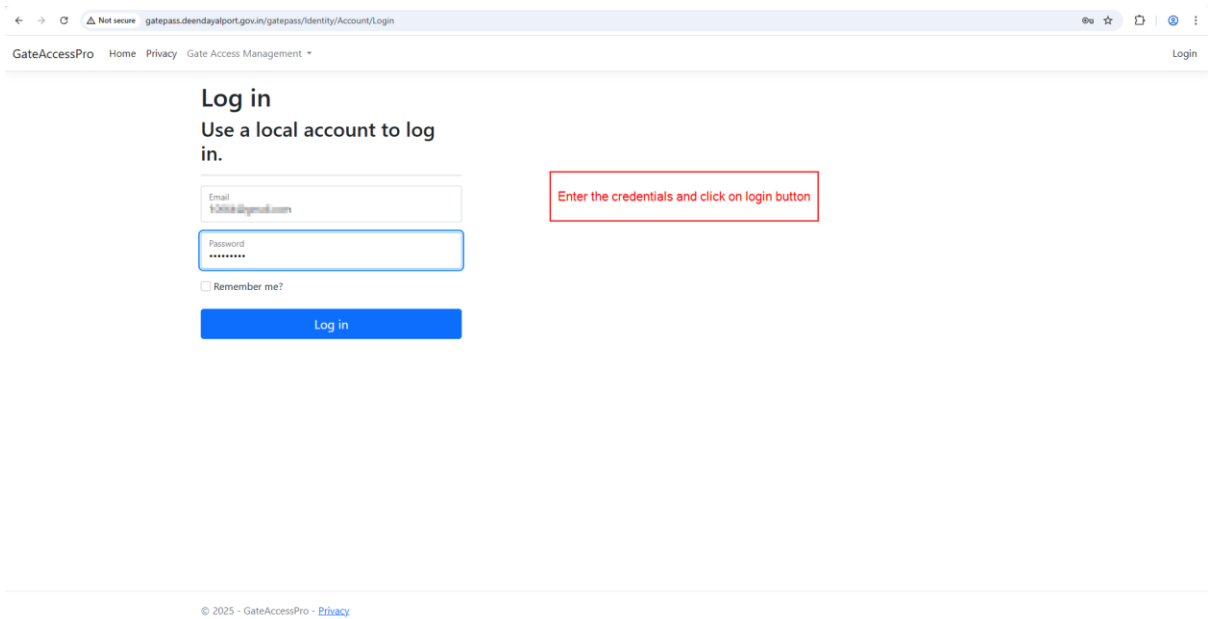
Not secure gatepass.deendayalport.gov.in/gatepass/Identity/Account/Login

GateAccessPro Home Privacy Gate Access Management ▾ Login

Log in

Use a local account to log in.

Email
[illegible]

Password
•••••••••

Remember me?

Log in

Enter the credentials and click on login button

© 2025 - GateAccessPro - Privacy